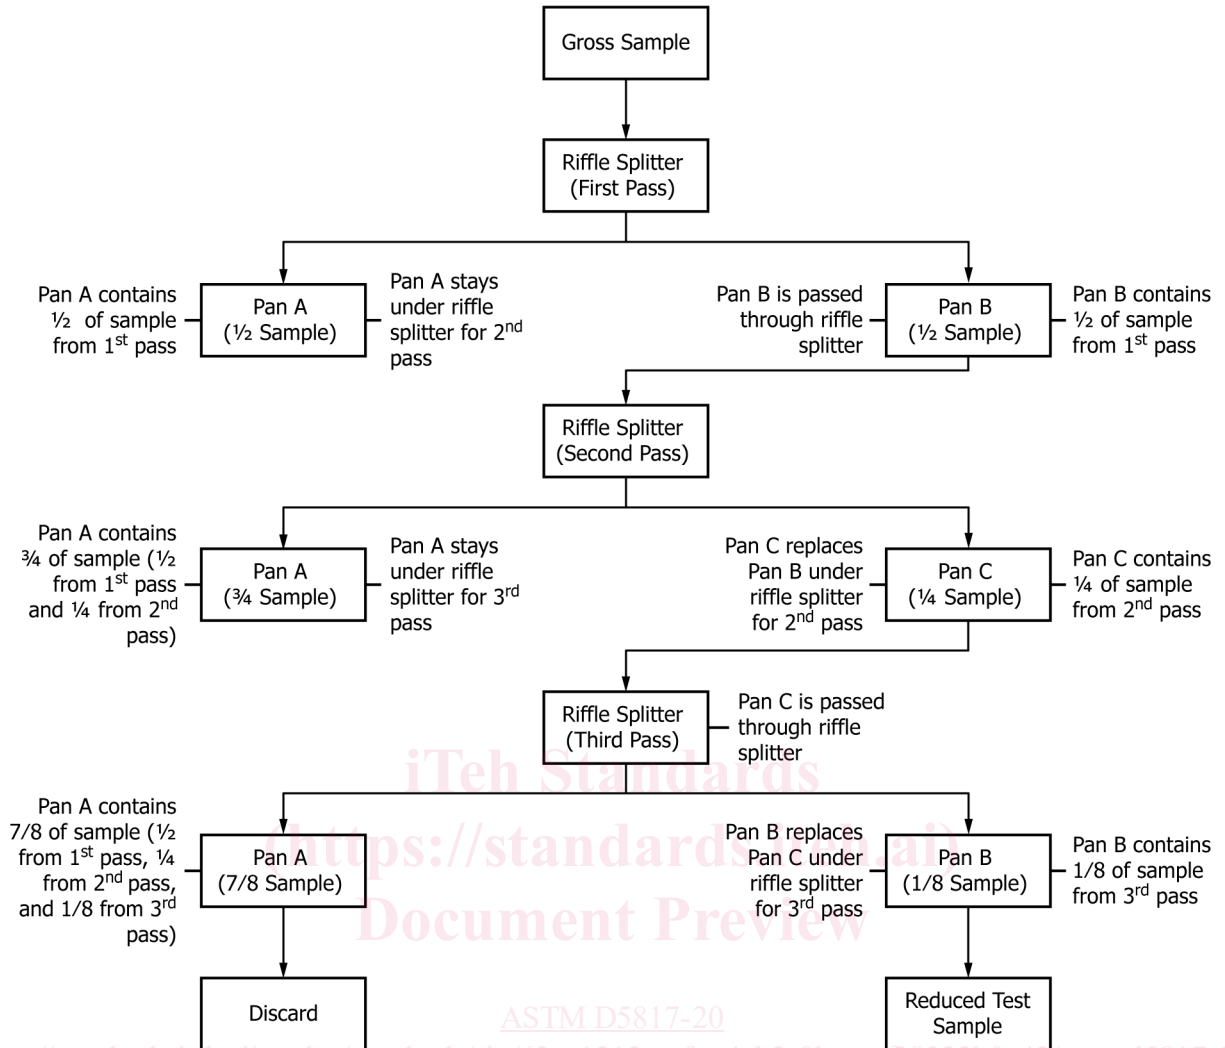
Gross Sample

Riffle Splitter (First Pass)

Pan A contains ½ of sample from 1$^{st}$ pass

Pan A (½ Sample)

Pan A stays under riffle splitter for 2$^{nd}$ pass

Pan B is passed through riffle splitter

Pan B (½ Sample)

Pan B contains ½ of sample from 1$^{st}$ pass

Riffle Splitter (Second Pass)

Pan A contains ¾ of sample (½ from 1$^{st}$ pass and ¼ from 2$^{nd}$ pass)

Pan A (¾ Sample)

Pan A stays under riffle splitter for 3$^{rd}$ pass

Pan C replaces Pan B under riffle splitter for 2$^{nd}$ pass

Pan C (¼ Sample)

Pan C contains ¼ of sample from 2$^{nd}$ pass

Riffle Splitter (Third Pass)

Pan C is passed through riffle splitter

iTeh Standards
(https://standards.iteh.ai)
Document Preview

Pan A contains 7/8 of sample (½ from 1$^{st}$ pass, ¼ from 2$^{nd}$ pass, and 1/8 from 3$^{rd}$ pass)

Pan A (7/8 Sample)

Pan B replaces Pan C under riffle splitter for 3$^{rd}$ pass

Pan B (1/8 Sample)

Pan B contains 1/8 of sample from 3$^{rd}$ pass

Discard

ASTM D5817-20

Reduced Test Sample